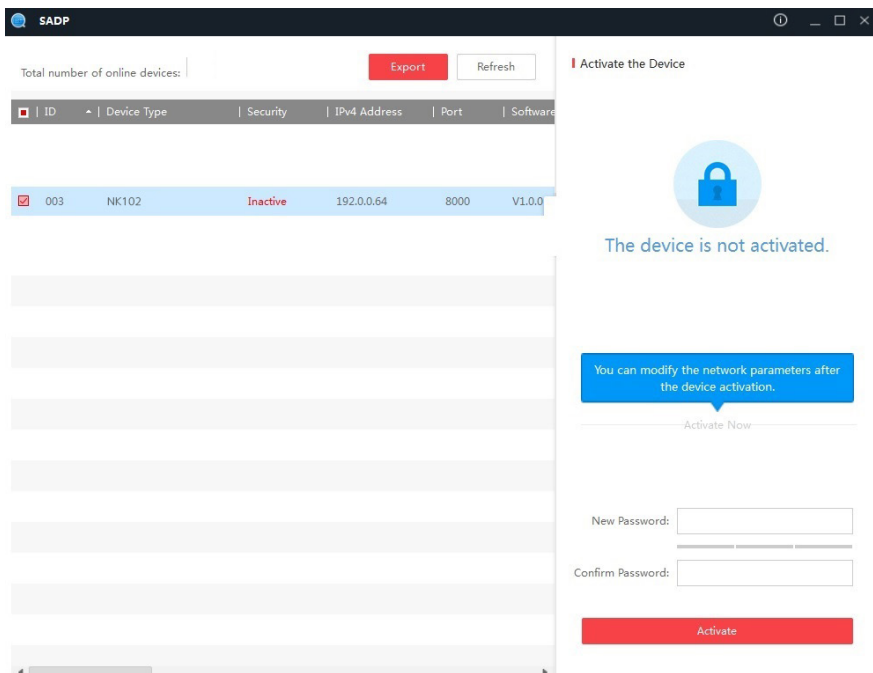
SADP

Total number of online devices:

Export

Refresh

| ID | Device Type | Security | IPv4 Address | Port | Software |
|---|---|---|---|---|---|
| 003 | NK102 | Inactive | 192.0.0.64 | 8000 | V1.0.0 |

Activate the Device

The device is not activated.

You can modify the network parameters after the device activation.

Activate Now

New Password:

Confirm Password:

Activate